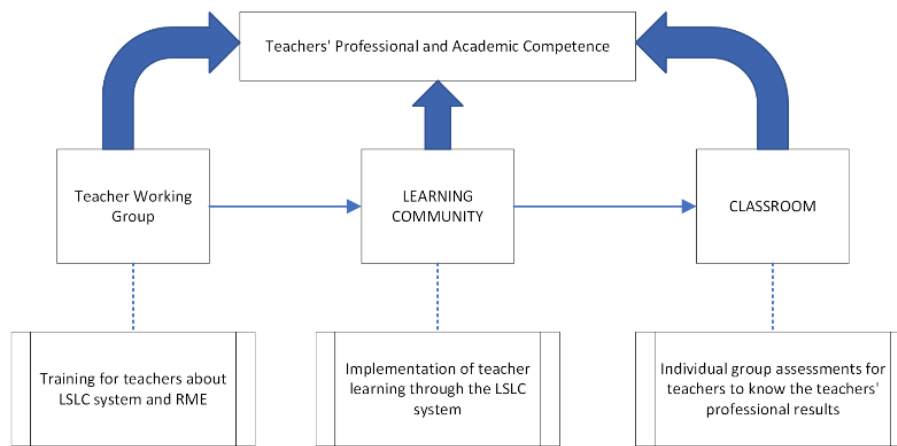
Teachers' Professional and Academic Competence

Teacher Working Group

LEARNING COMMUNITY

CLASSROOM

Training for teachers about LSLC system and RME

Implementation of teacher learning through the LSLC system

Individual group assessments for teachers to know the teachers' professional results